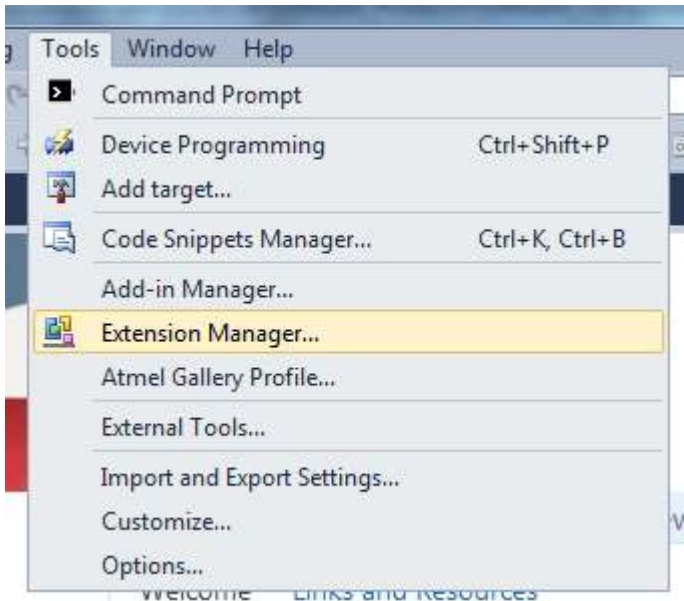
g Tools Window Help

Command Prompt
Device Programming Ctrl+Shift+P
Add target...
Code Snippets Manager... Ctrl+K, Ctrl+B
Add-in Manager...
Extension Manager...
Atmel Gallery Profile...
External Tools...
Import and Export Settings...
Customize...
Options...

Welcome Links and Resources